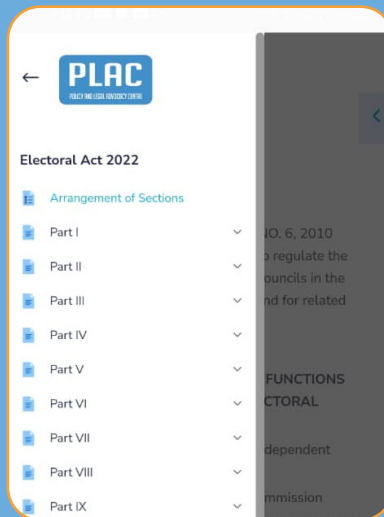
←

PLAC
POLICY AND LEGAL ADVOCACY CENTRE

Electoral Act 2022

Arrangement of Sections

Part I

Part II

Part III

Part IV

Part V

Part VI

Part VII

Part VIII

Part IX

O. 6, 2010
o regulate the
ouncils in the
nd for related

FUNCTIONS
CTORAL

dependent

mmission